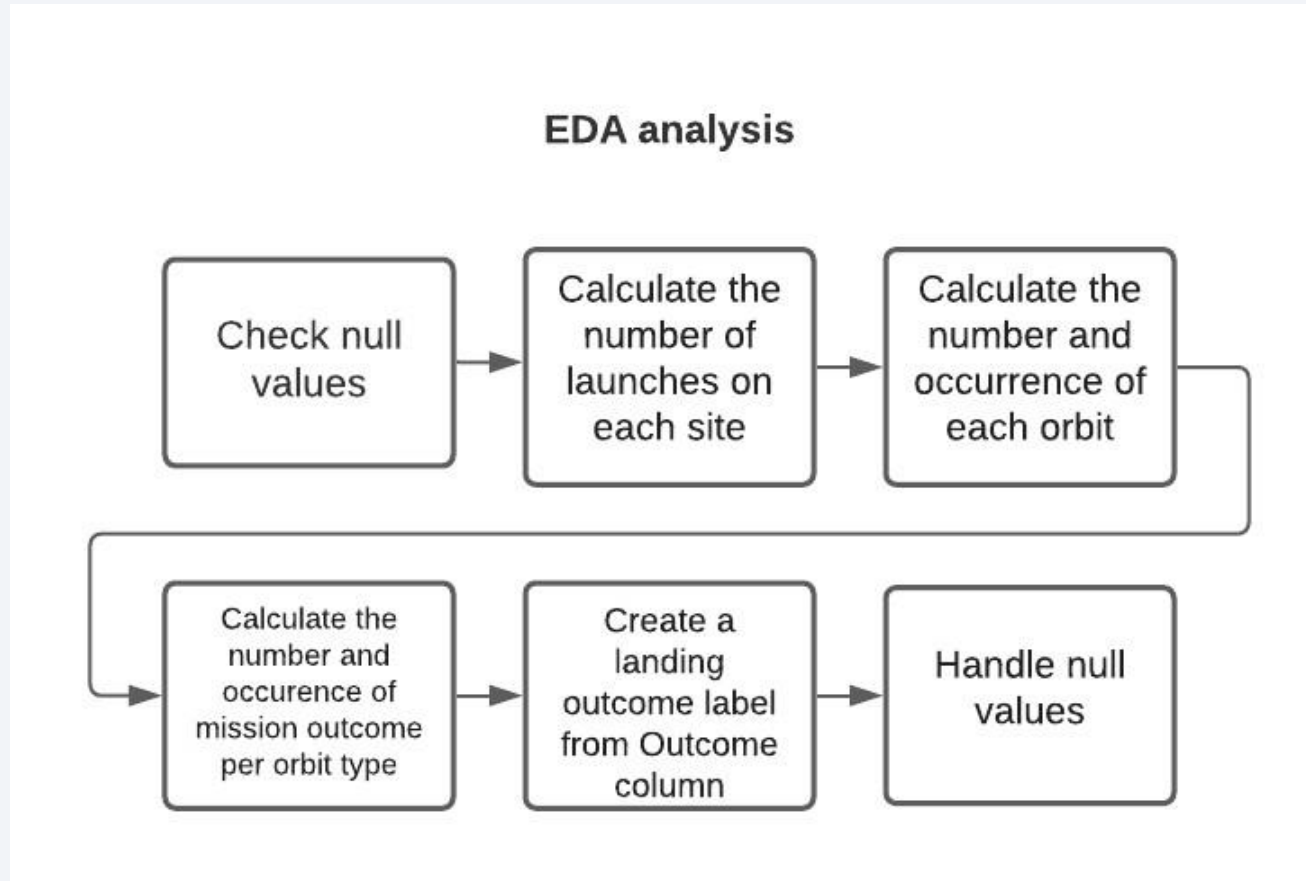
EDA analysis

Check null values

Calculate the number of launches on each site

Calculate the number and occurrence of each orbit

Calculate the number and occurence of mission outcome per orbit type

Create a landing outcome label from Outcome column

Handle null values